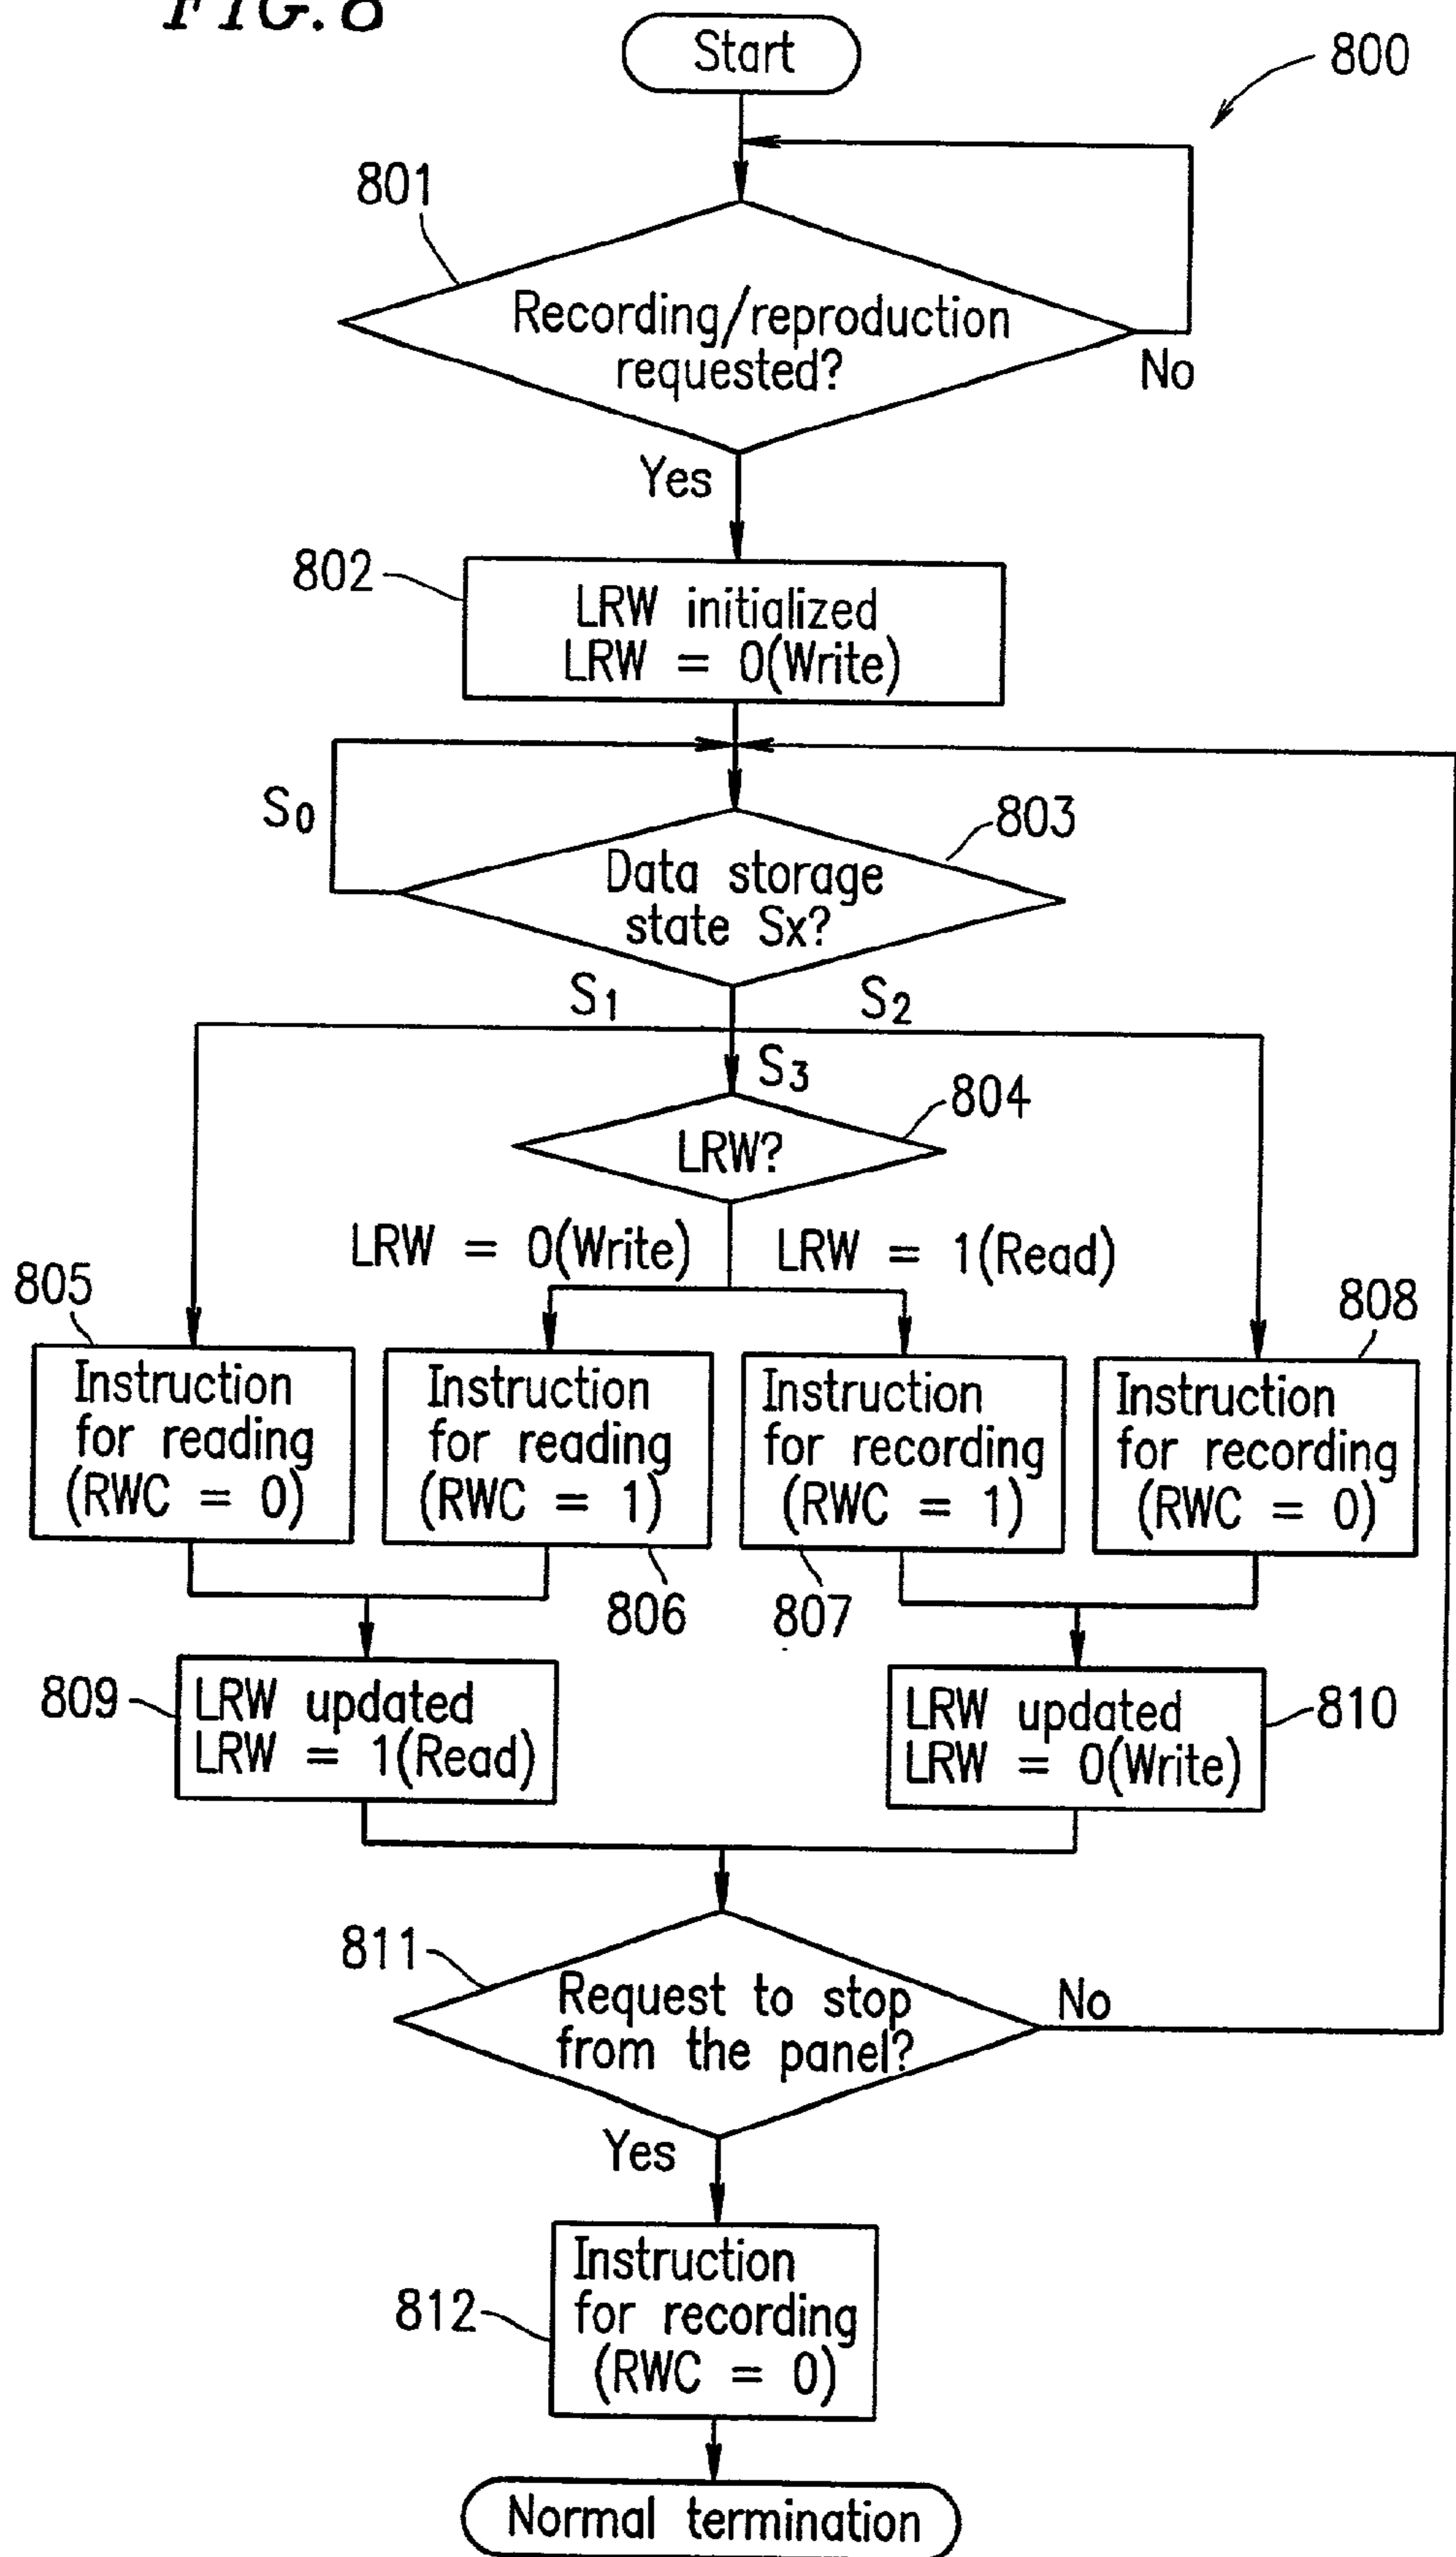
FIG.8

Start

800

801

Recording/reproduction requested?

No

Yes

802

LRW initialized LRW = 0(Write)

$S_0$

803

Data storage state Sx?

$S_1$

$S_2$

$S_3$

804

LRW?

LRW = 0(Write)

LRW = 1(Read)

805

808

Instruction for reading (RWC = 0)

Instruction for reading (RWC = 1)

Instruction for recording (RWC = 1)

Instruction for recording (RWC = 0)

806

807

809

LRW updated LRW = 1(Read)

LRW updated LRW = 0(Write)

810

811

Request to stop from the panel?

No

Yes

812

Instruction for recording (RWC = 0)

Normal termination